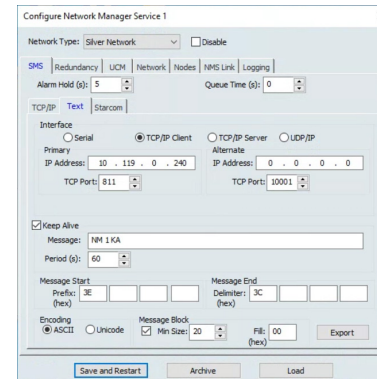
Configure Network Manager Service 1

Network Type: Silver Network
Disable

SMS | Redundancy | UCM | Network | Nodes | NMS Link | Logging

Alarm Hold (s): 5
Queue Time (s): 0

TCP/IP | Text | Starcom

Interface
Serial
TCP/IP Client
TCP/IP Server
UDP/IP

Primary
IP Address: 10 . 119 . 0 . 240
TCP Port: 811

Alternate
IP Address: 0 . 0 . 0 . 0
TCP Port: 10001

Keep Alive
Message: NM 1 KA
Period (s): 60

Message Start
Prefix: (hex) 3E

Message End
Delimiter: (hex) 3C

Encoding
ASCII
Unicode

Message Block
Min Size: 20
Fill: (hex) 00

Export

Save and Restart
Archive
Load